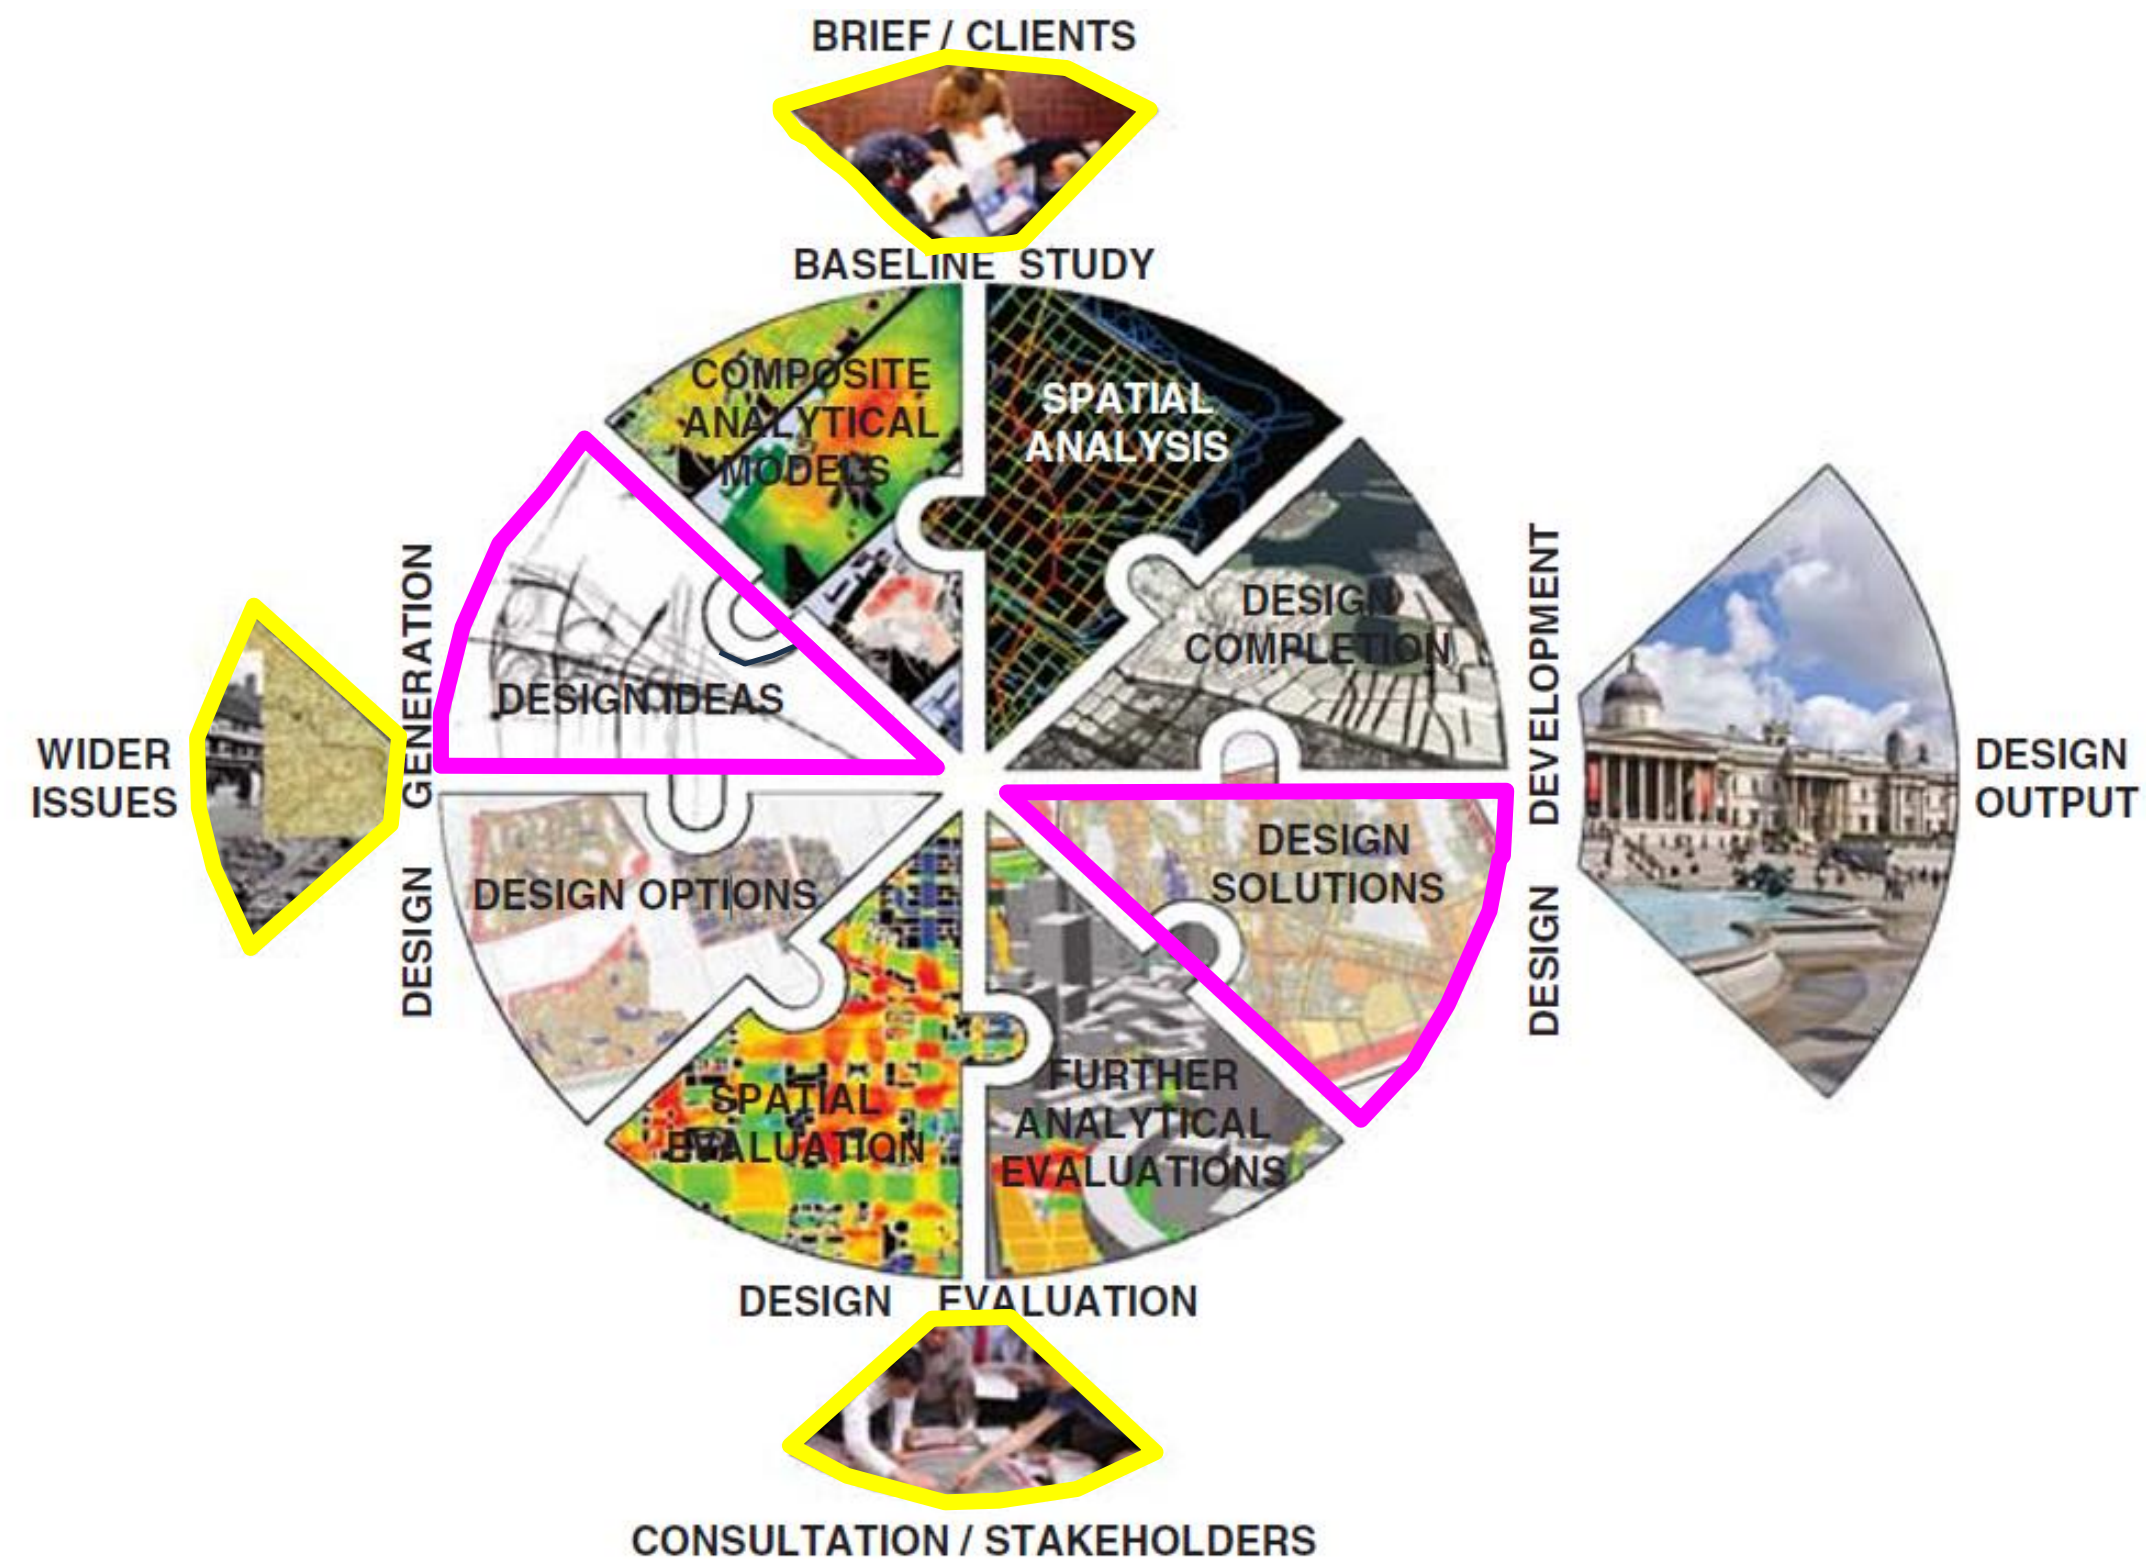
BRIEF / CLIENTS

BASELINE STUDY

COMPOSITE ANALYTICAL MODELS

SPATIAL ANALYSIS

DESIGN COMPLETION

DESIGN IDEAS

WIDER ISSUES

DESIGN GENERATION

DESIGN DEVELOPMENT

DESIGN OUTPUT

DESIGN OPTIONS

DESIGN SOLUTIONS

SPATIAL EVALUATION

FURTHER ANALYTICAL EVALUATIONS

DESIGN EVALUATION

CONSULTATION / STAKEHOLDERS